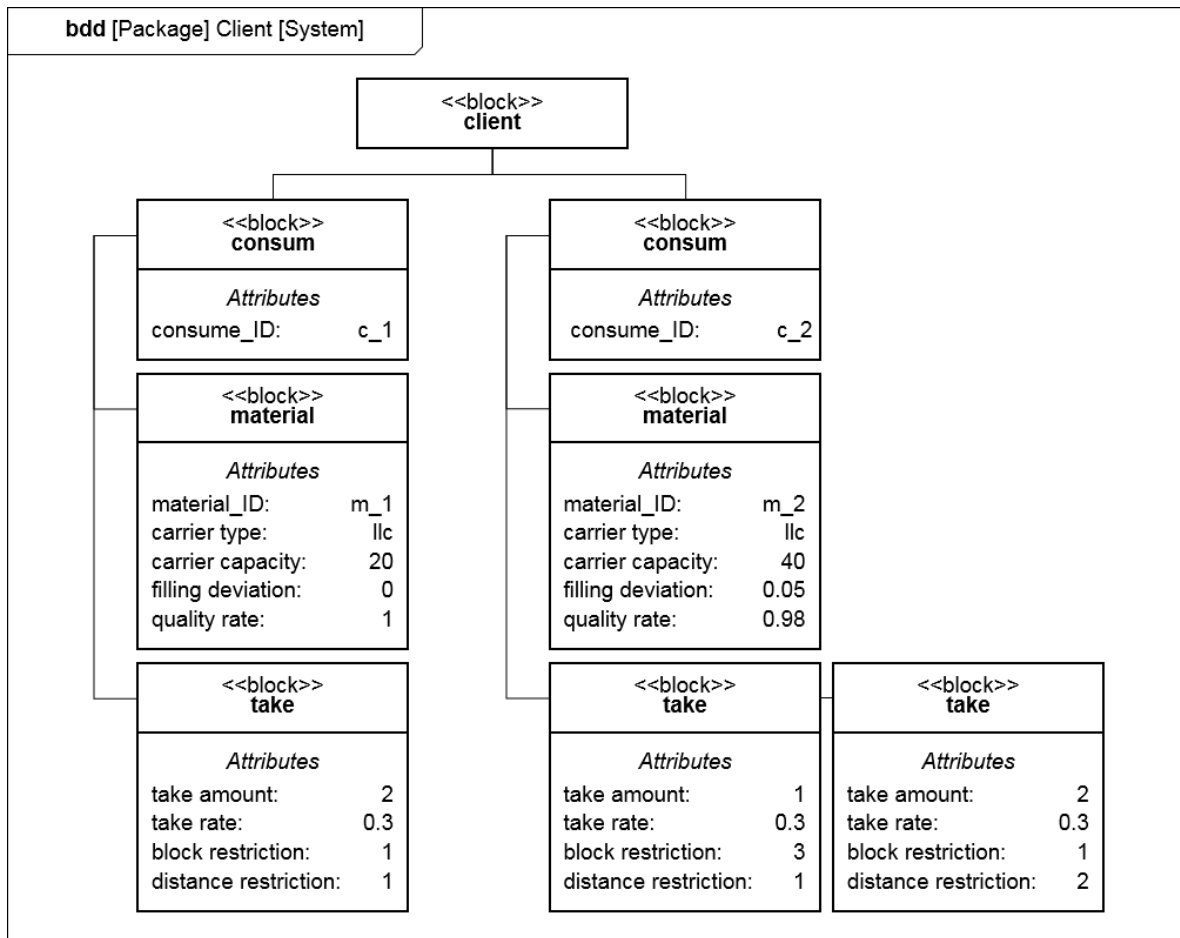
bdd [Package] Client [System]

<<block>>
client

<<block>>
consum

Attributes
consume_ID: c_1

<<block>>
material

Attributes
material_ID: m_1
carrier type: llc
carrier capacity: 20
filling deviation: 0
quality rate: 1

<<block>>
take

Attributes
take amount: 2
take rate: 0.3
block restriction: 1
distance restriction: 1

<<block>>
consum

Attributes
consume_ID: c_2

<<block>>
material

Attributes
material_ID: m_2
carrier type: llc
carrier capacity: 40
filling deviation: 0.05
quality rate: 0.98

<<block>>
take

Attributes
take amount: 1
take rate: 0.3
block restriction: 3
distance restriction: 1

<<block>>
take

Attributes
take amount: 2
take rate: 0.3
block restriction: 1
distance restriction: 2